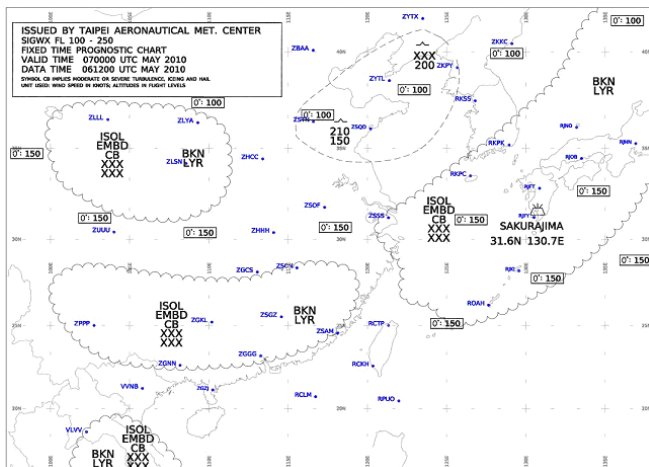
ISSUED BY TAIPEI AERONAUTICAL MET. CENTER
SIGWX FL 100 - 250
FIXED TIME PROGNOSTIC CHART
VALID TIME 070000 UTC MAY 2010
DATA TIME 061200 UTC MAY 2010
SYMBOL CB IMPLIES MODERATE OR SEVERE TURBULENCE, ICING AND HAIL
UNIT USED: WIND SPEED IN KNOTS; ALTITUDES IN FLIGHT LEVELS

ZYTX
ZBAA
XXX
200
ZKKC
0° : 100
ZKPY
ZYTL
0° : 100
BKN
LYR
0° : 100
0° : 100
ZLLL
ZLYA
RKSS
RJNO
210
150
ZSQD
RJBB
0° : 150
ISOL
EMBD
CB
XXX
XXX
BKN
LYR
ZLSN
ZHCC
RKPK
RJOB
RKPC
RJFT
0° : 150
ZSOF
ISOL
EMBD
CB
XXX
XXX
ZSSS
0° : 150
0° : 150
ZUUU
0° : 150
ZHHH
0° : 150
SAKURAJIMA
31.6N 130.7E
0° : 150
ZGCS
ZSCN
RJKI
0° : 150
ROAH
ISOL
EMBD
CB
XXX
XXX
BKN
LYR
ZPPP
ZGKL
ZSGZ
ZSAM
RCTP
0° : 150
ZGNN
ZGGG
RCKH
VVNB
ZSJJ
RCLM
RPUO
VLVV
ISOL
BKN
EMBD
LYR
XXX